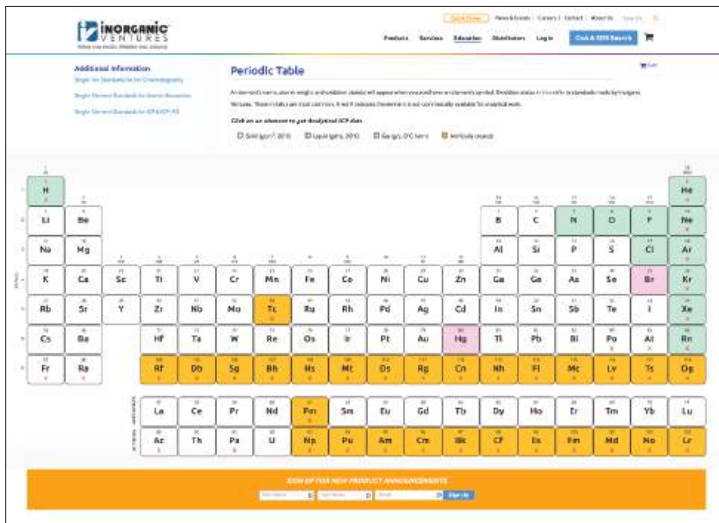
INORGANIC VENTURES

Quick Order | News & Events | Careers | Contact | About Us | Search

Products Services Education Distributors Log in CoA & SDS Search

Additional Information
Single-Ion Standards for Chromatography
Single-Element Standards for Atomic Absorption
Single-Element Standards for ICP & ICP-MS

Periodic Table

An element's name, atomic weight, and oxidation state(s) will appear when you scroll over an element's symbol. Oxidation states in blue refer to standards made by Inorganic Ventures. These states are most common. A red X indicates the element is not commercially available for analytical work.

Click on an element to get Analytical ICP data

Solid (gas?, 25°C) Liquid (gas?, 25°C) Gas (gas?, 25°C here) Artificially created

| H | | | | | | | | | | | | | | | | | He |
|---|---|---|---|---|---|---|---|---|---|---|---|---|---|---|---|---|---|
| Li | Be | | | | | | | | | | | B | C | N | O | F | Ne |
| Na | Mg | | | | | | | | | | | Al | Si | P | S | Cl | Ar |
| K | Ca | Sc | Ti | V | Cr | Mn | Fe | Co | Ni | Cu | Zn | Ga | Ge | As | Se | Br | Kr |
| Rb | Sr | Y | Zr | Nb | Mo | Tc | Ru | Rh | Pd | Ag | Cd | In | Sn | Sb | Te | I | Xe |
| Cs | Ba | | Hf | Ta | W | Re | Os | Ir | Pt | Au | Hg | Tl | Pb | Bi | Po | At | Rn |
| Fr | Ra | | Rf | Db | Sg | Bh | Hs | Mt | Ds | Rg | Cn | Nh | Fl | Mc | Lv | Ts | Og |

| La | Ce | Pr | Nd | Pm | Sm | Eu | Gd | Tb | Dy | Ho | Er | Tm | Yb | Lu |
|---|---|---|---|---|---|---|---|---|---|---|---|---|---|---|
| Ac | Th | Pa | U | Np | Pu | Am | Cm | Bk | Cf | Es | Fm | Md | No | Lr |

SIGN UP FOR NEW PRODUCT ANNOUNCEMENTS
First Name Last Name Email Sign Up